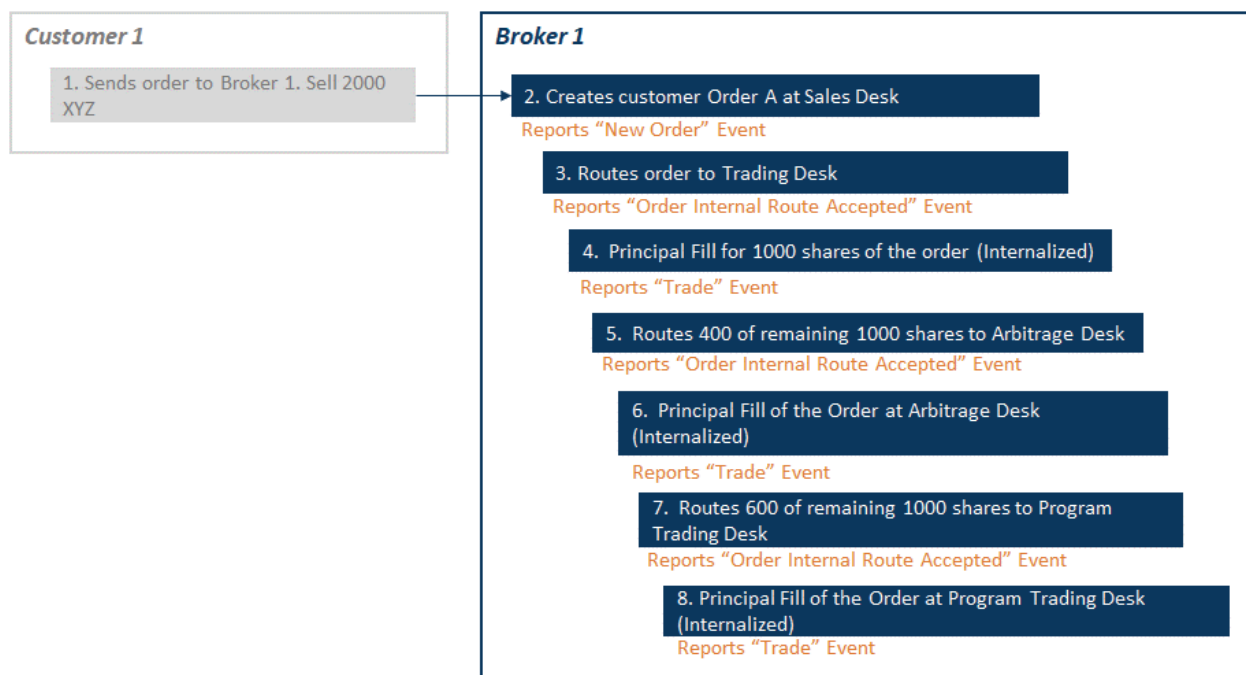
Customer 1

1. Sends order to Broker 1. Sell 2000 XYZ

Broker 1

2. Creates customer Order A at Sales Desk

Reports “New Order” Event

3. Routes order to Trading Desk

Reports “Order Internal Route Accepted” Event

4. Principal Fill for 1000 shares of the order (Internalized)

Reports “Trade” Event

5. Routes 400 of remaining 1000 shares to Arbitrage Desk

Reports “Order Internal Route Accepted” Event

6. Principal Fill of the Order at Arbitrage Desk (Internalized)

Reports “Trade” Event

7. Routes 600 of remaining 1000 shares to Program Trading Desk

Reports “Order Internal Route Accepted” Event

8. Principal Fill of the Order at Program Trading Desk (Internalized)

Reports “Trade” Event